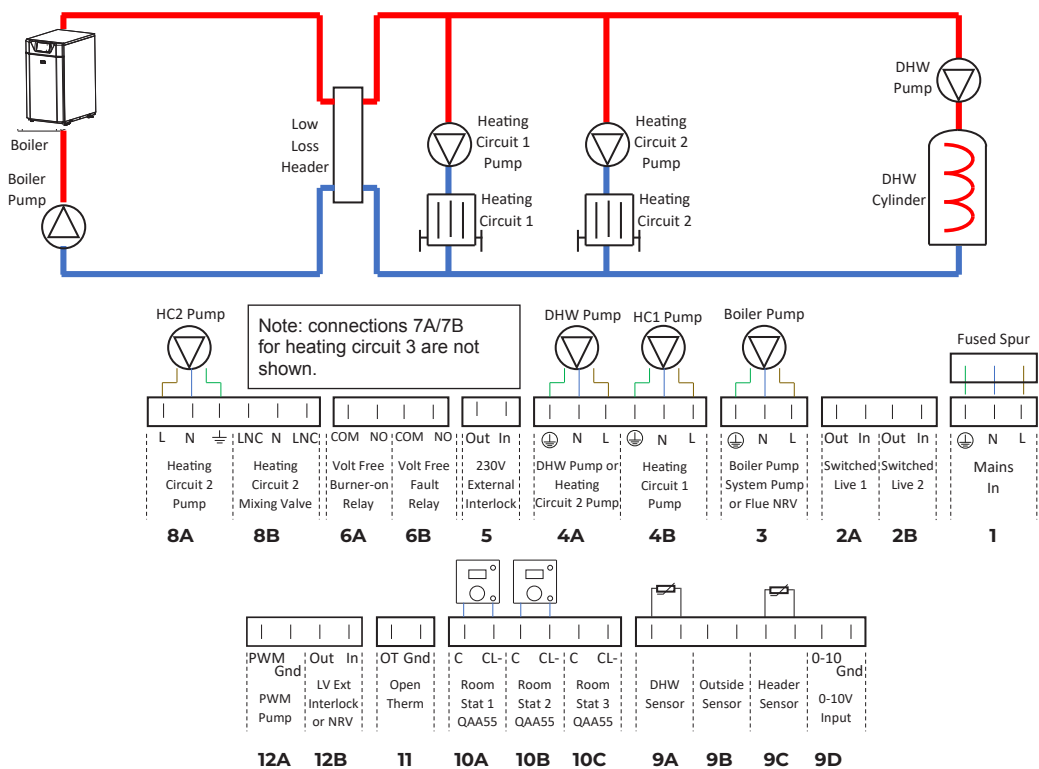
Boiler

Boiler Pump

Low Loss Header

Heating Circuit 1 Pump

Heating Circuit 1

Heating Circuit 2 Pump

Heating Circuit 2

DHW Pump

DHW Cylinder

HC2 Pump

Note: connections 7A/7B for heating circuit 3 are not shown.

DHW Pump

HC1 Pump

Boiler Pump

Fused Spur

L N ⏚ LNC N LNC

Heating Circuit 2 Pump

Heating Circuit 2 Mixing Valve

COM NO

Volt Free Burner-on Relay

COM NO

Volt Free Fault Relay

Out In

230V External Interlock

⏚ N L

DHW Pump or Heating Circuit 2 Pump

⏚ N L

Heating Circuit 1 Pump

⏚ N L

Boiler Pump System Pump or Flue NRV

Out In

Switched Live 1

Out In

Switched Live 2

⏚ N L

Mains In

8A 8B 6A 6B 5 4A 4B 3 2A 2B 1

PWM Gnd

PWM Pump

Out In

LV Ext Interlock or NRV

OT Gnd

Open Therm

C CL-

Room Stat 1 QAA55

C CL-

Room Stat 2 QAA55

C CL-

Room Stat 3 QAA55

DHW Sensor

Outside Sensor

Header Sensor

0-10 Gnd

0-10V Input

12A 12B 11 10A 10B 10C 9A 9B 9C 9D